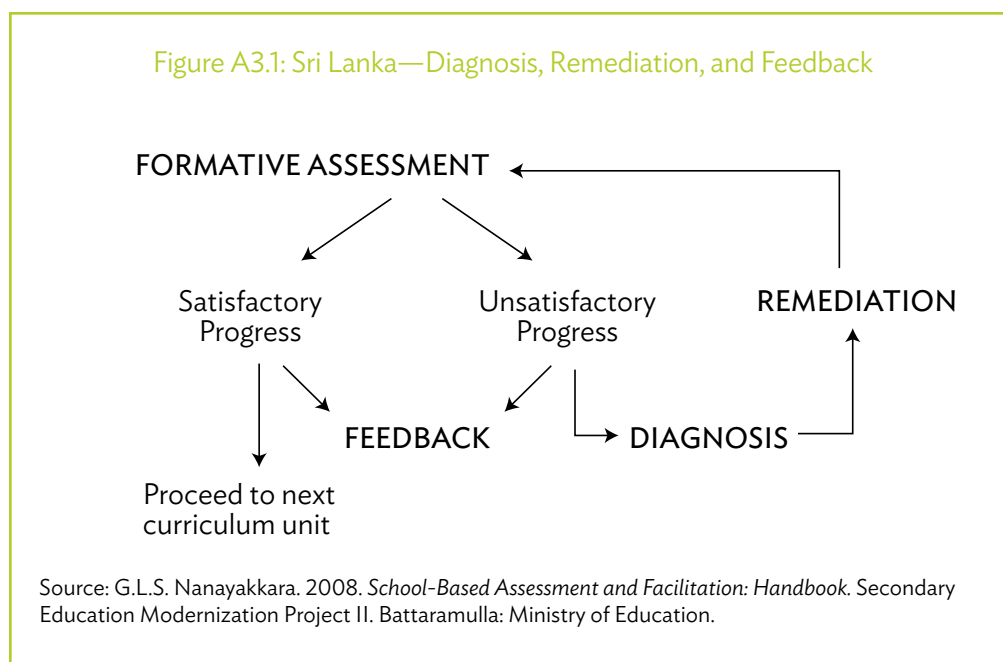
Figure A3.1: Sri Lanka—Diagnosis, Remediation, and Feedback

FORMATIVE ASSESSMENT

Satisfactory Progress

Unsatisfactory Progress

REMEDIATION

FEEDBACK

DIAGNOSIS

Proceed to next curriculum unit

Source: G.L.S. Nanayakkara. 2008. School-Based Assessment and Facilitation: Handbook. Secondary Education Modernization Project II. Battaramulla: Ministry of Education.